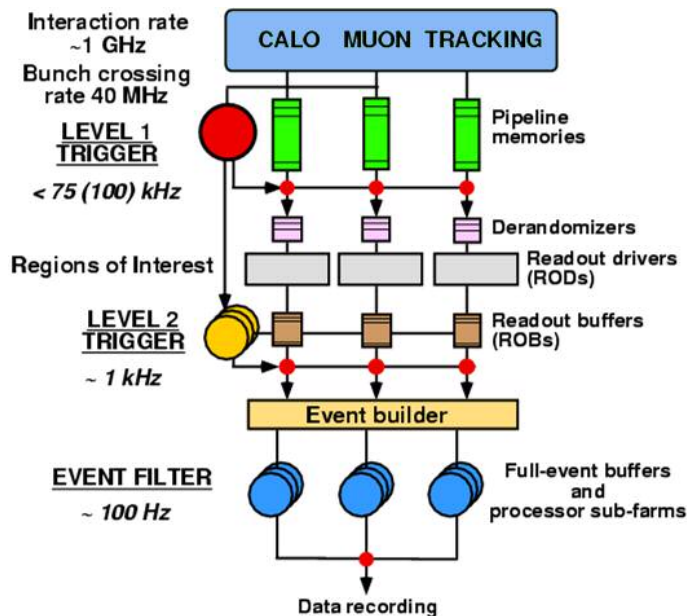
Interaction rate
~1 GHz
Bunch crossing rate 40 MHz

CALO MUON TRACKING

LEVEL 1
TRIGGER

Pipeline memories

< 75 (100) kHz

Derandomizers

Regions of Interest

Readout drivers (RODs)

LEVEL 2
TRIGGER

Readout buffers (ROBs)

~ 1 kHz

Event builder

EVENT FILTER

~ 100 Hz

Full-event buffers and processor sub-farms

Data recording